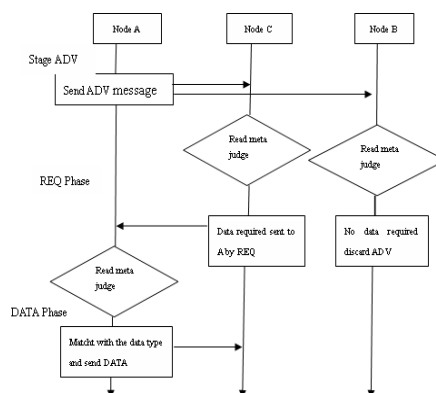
Node A

Node C

Node B

Stage ADV

Send ADV message

Read meta judge

Read meta judge

REQ Phase

Data required sent to A by REQ

No data required discard ADV

Read meta judge

DATA Phase

Matcht with the data type and send DATA